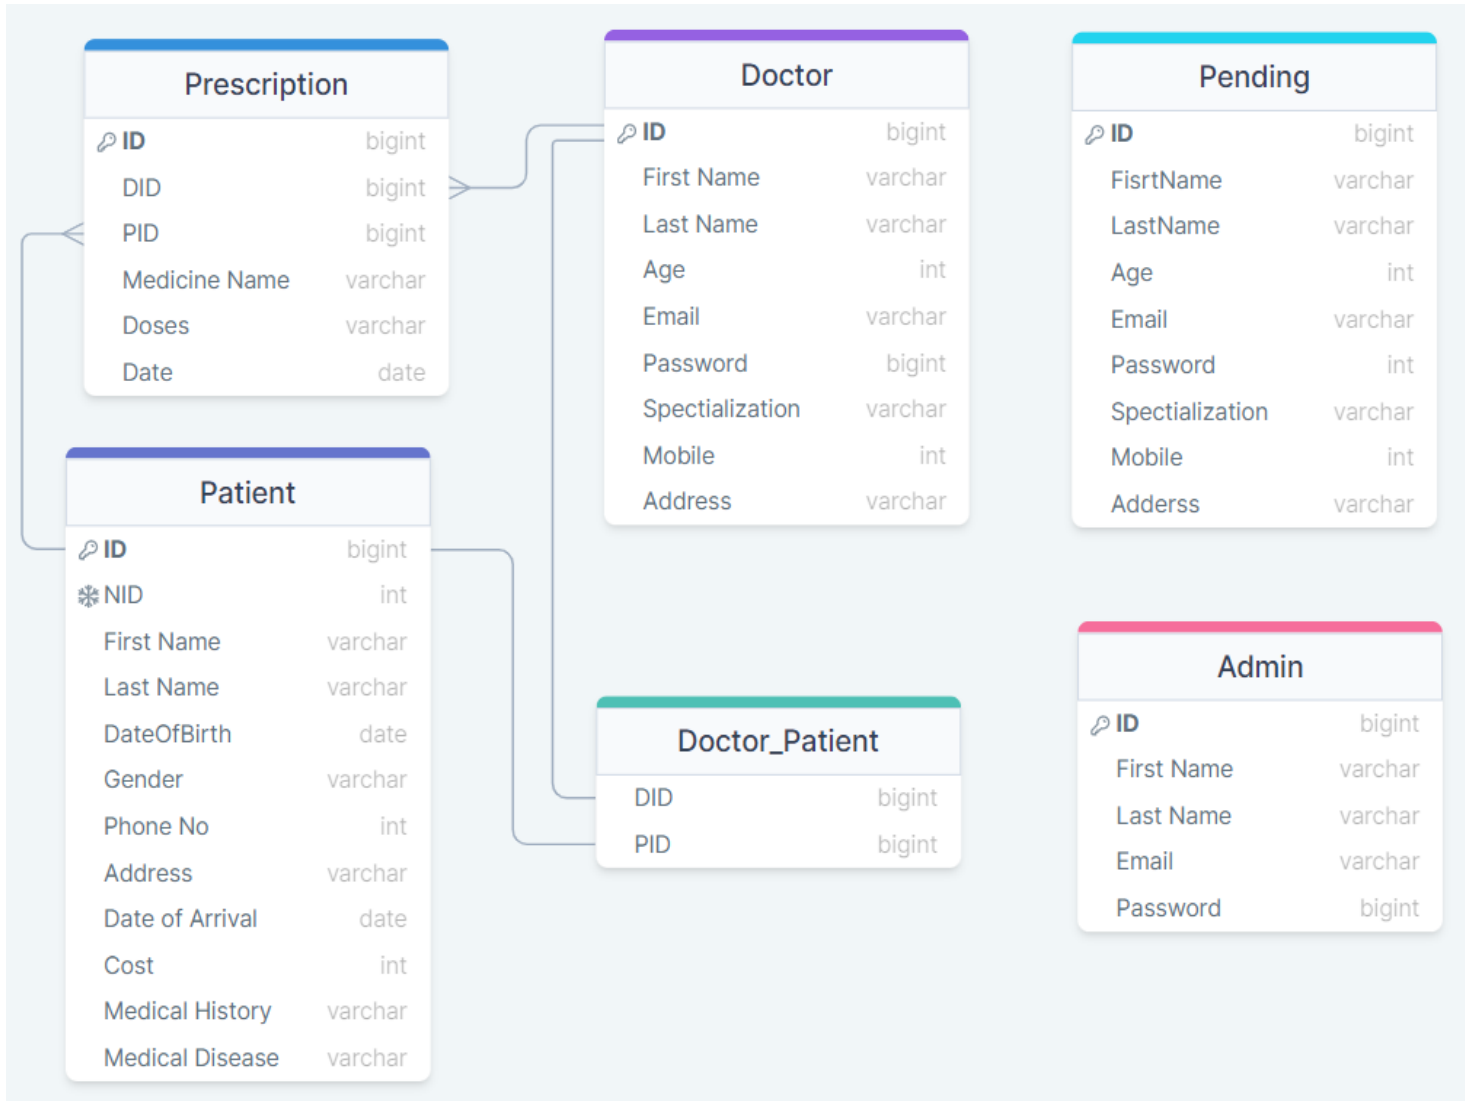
Prescription

| | |
|---|---|
| ID | bigint |
| DID | bigint |
| PID | bigint |
| Medicine Name | varchar |
| Doses | varchar |
| Date | date |

Doctor

| | |
|---|---|
| ID | bigint |
| First Name | varchar |
| Last Name | varchar |
| Age | int |
| Email | varchar |
| Password | bigint |
| Spectialization | varchar |
| Mobile | int |
| Address | varchar |

Pending

| | |
|---|---|
| ID | bigint |
| FisrtName | varchar |
| LastName | varchar |
| Age | int |
| Email | varchar |
| Password | int |
| Spectialization | varchar |
| Mobile | int |
| Adderss | varchar |

Patient

| | |
|---|---|
| ID | bigint |
| NID | int |
| First Name | varchar |
| Last Name | varchar |
| DateOfBirth | date |
| Gender | varchar |
| Phone No | int |
| Address | varchar |
| Date of Arrival | date |
| Cost | int |
| Medical History | varchar |
| Medical Disease | varchar |

Doctor_Patient

| | |
|---|---|
| DID | bigint |
| PID | bigint |

Admin

| | |
|---|---|
| ID | bigint |
| First Name | varchar |
| Last Name | varchar |
| Email | varchar |
| Password | bigint |